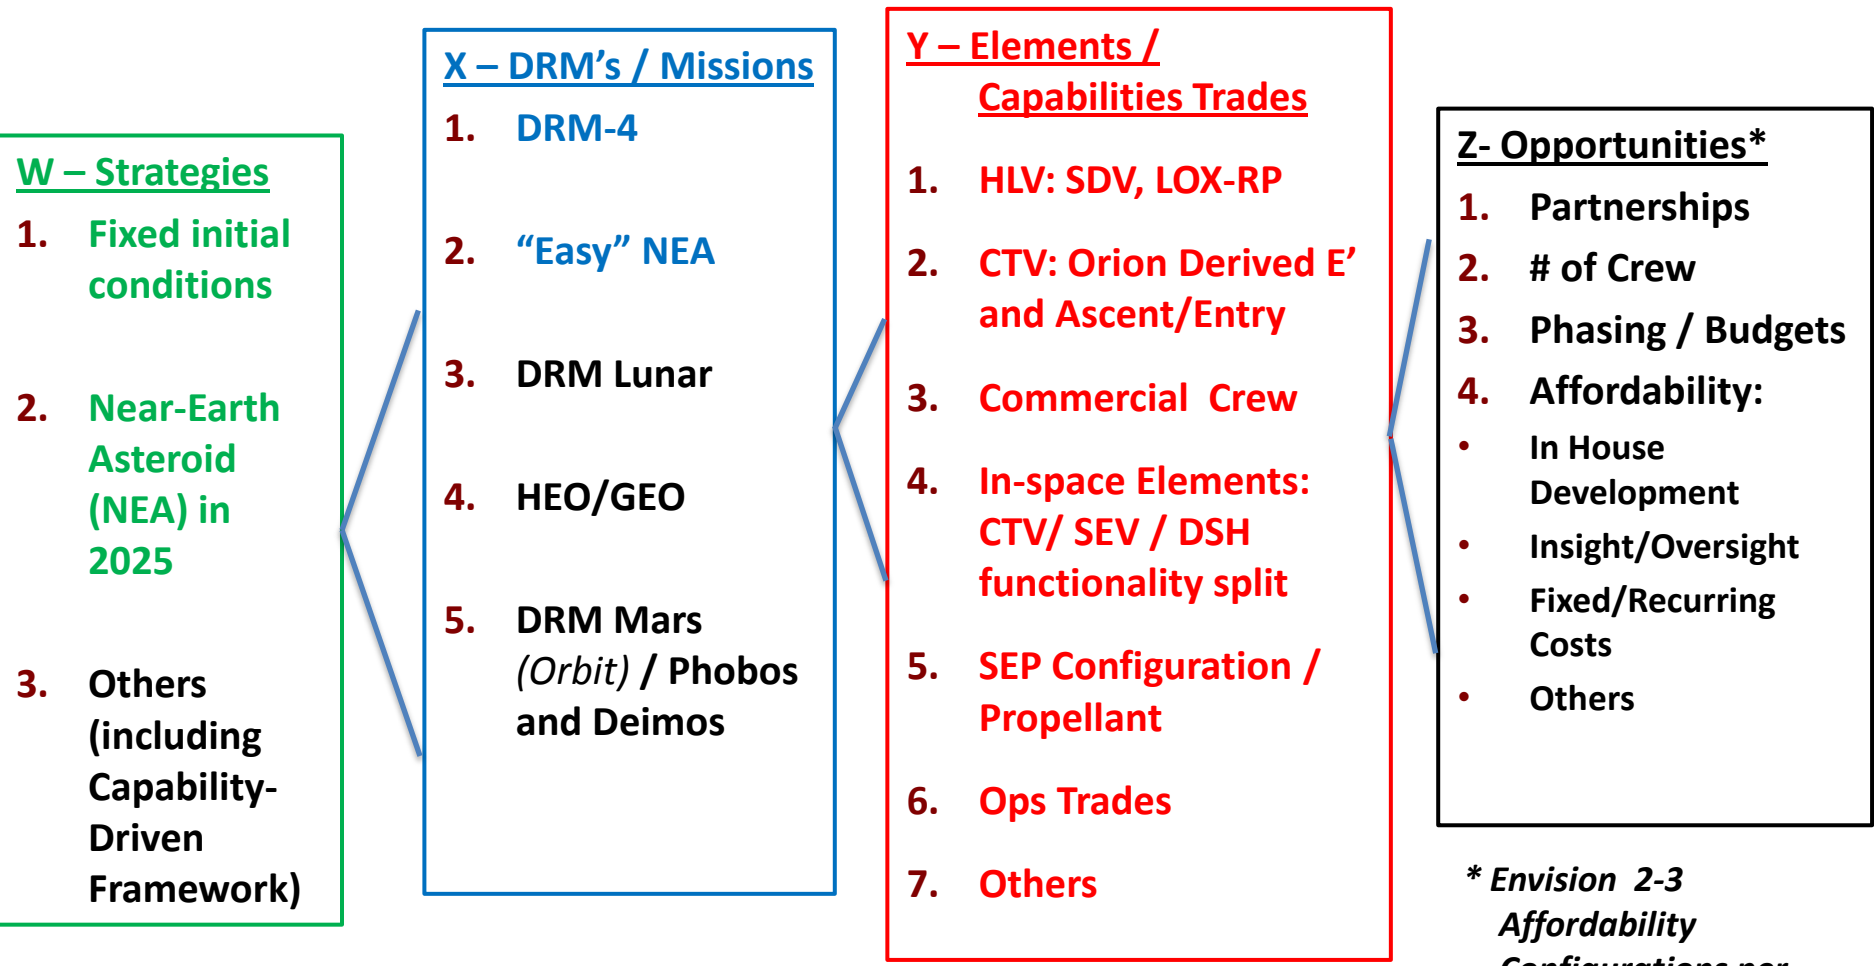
W – Strategies

1. Fixed initial conditions

2. Near-Earth Asteroid (NEA) in 2025

3. Others (including Capability-Driven Framework)

X – DRM's / Missions

1. DRM-4

2. "Easy" NEA

3. DRM Lunar

4. HEO/GEO

5. DRM Mars (Orbit) / Phobos and Deimos

Y – Elements / Capabilities Trades

1. HLV: SDV, LOX-RP

2. CTV: Orion Derived E' and Ascent/Entry

3. Commercial Crew

4. In-space Elements: CTV/ SEV / DSH functionality split

5. SEP Configuration / Propellant

6. Ops Trades

7. Others

Z- Opportunities*

1. Partnerships
2. # of Crew
3. Phasing / Budgets
4. Affordability:
• In House Development
• Insight/Oversight
• Fixed/Recurring Costs
• Others

* Envision 2-3 Affordability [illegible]